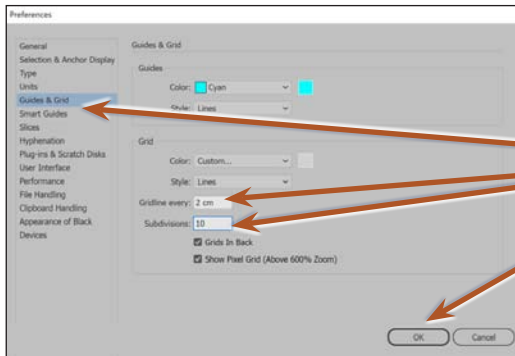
Preferences

General
Selection & Anchor Display
Type
Units
Guides & Grid
Smart Guides
Slices
Hyphenation
Plug-ins & Scratch Disks
User Interface
Performance
File Handling
Clipboard Handling
Appearance of Black
Devices

Guides & Grid

Guides

Color: Cyan

Style: Lines

Grid

Color: Custom...

Style: Lines

Gridline every: 2 cm

Subdivisions: 10

Grids In Back

Show Pixel Grid (Above 600% Zoom)

OK

Cancel